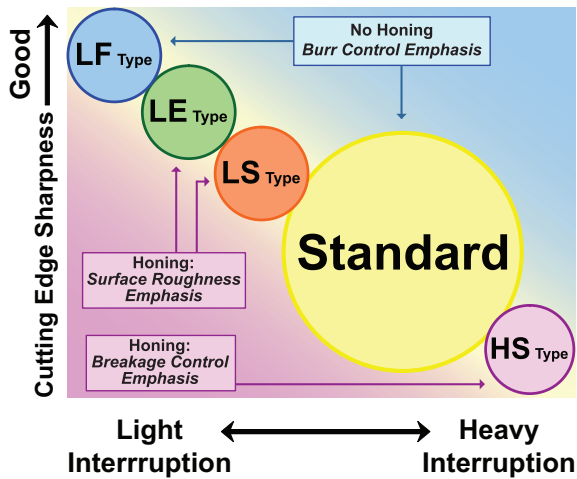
Good

Cutting Edge Sharpness

LF Type

LE Type

LS Type

No Honing
Burr Control Emphasis

Standard

Honing:
Surface Roughness Emphasis

Honing:
Breakage Control Emphasis

HS Type

Light Interrruption

Heavy Interruption